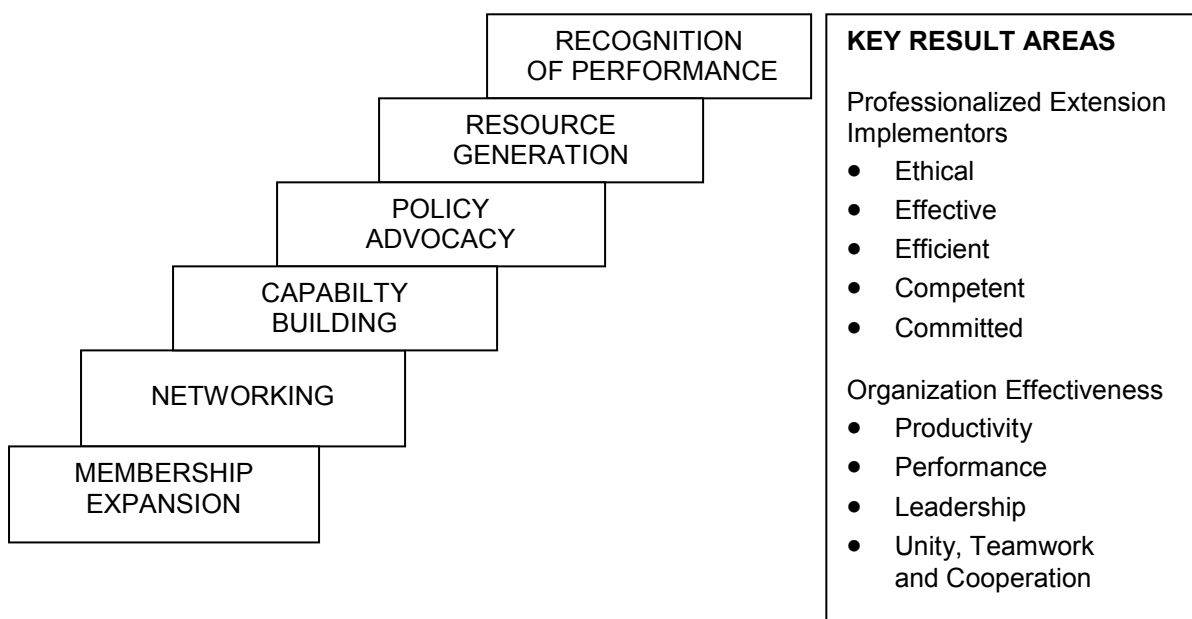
RECOGNITION OF PERFORMANCE

RESOURCE GENERATION

POLICY ADVOCACY

CAPABILTY BUILDING

NETWORKING

MEMBERSHIP EXPANSION

**KEY RESULT AREAS**

Professionalized Extension Implementors
- Ethical
- Effective
- Efficient
- Competent
- Committed

Organization Effectiveness
- Productivity
- Performance
- Leadership
- Unity, Teamwork and Cooperation